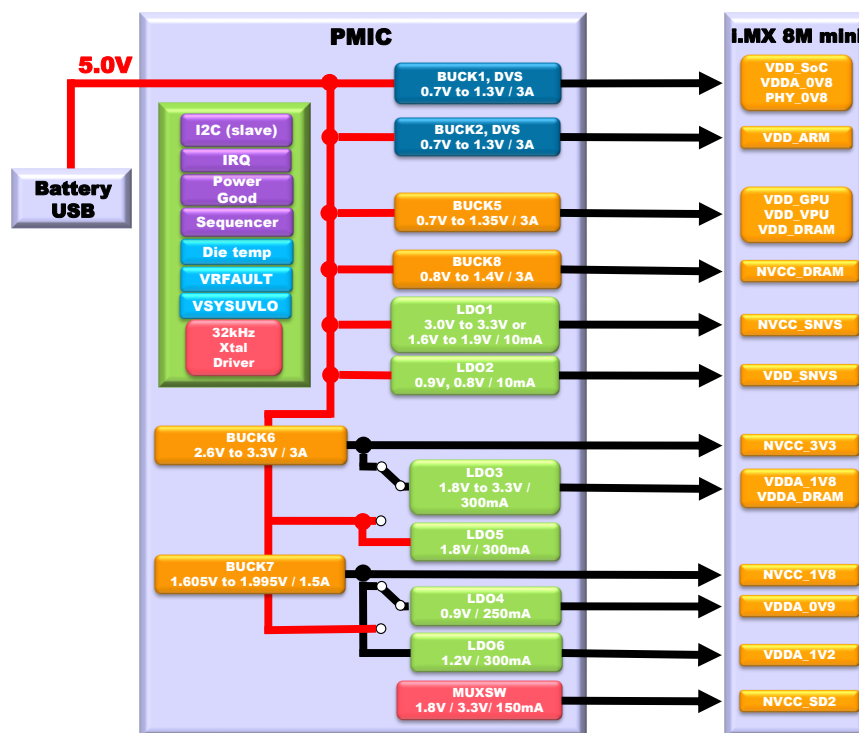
PMIC

I.MX 8M mini

5.0V

Battery
USB

I2C (slave)
IRQ
Power Good
Sequencer
Die temp
VRFAULT
VSYSUVLO
32kHz Xtal Driver

BUCK1, DVS
0.7V to 1.3V / 3A

BUCK2, DVS
0.7V to 1.3V / 3A

BUCK5
0.7V to 1.35V / 3A

BUCK8
0.8V to 1.4V / 3A

LDO1
3.0V to 3.3V or
1.6V to 1.9V / 10mA

LDO2
0.9V, 0.8V / 10mA

BUCK6
2.6V to 3.3V / 3A

LDO3
1.8V to 3.3V /
300mA

LDO5
1.8V / 300mA

BUCK7
1.605V to 1.995V / 1.5A

LDO4
0.9V / 250mA

LDO6
1.2V / 300mA

MUXSW
1.8V / 3.3V/ 150mA

VDD_SoC
VDDA_0V8
PHY_0V8

VDD_ARM

VDD_GPU
VDD_VPU
VDD_DRAM

NVCC_DRAM

NVCC_SNVS

VDD_SNVS

NVCC_3V3

VDDA_1V8
VDDA_DRAM

NVCC_1V8

VDDA_0V9

VDDA_1V2

NVCC_SD2